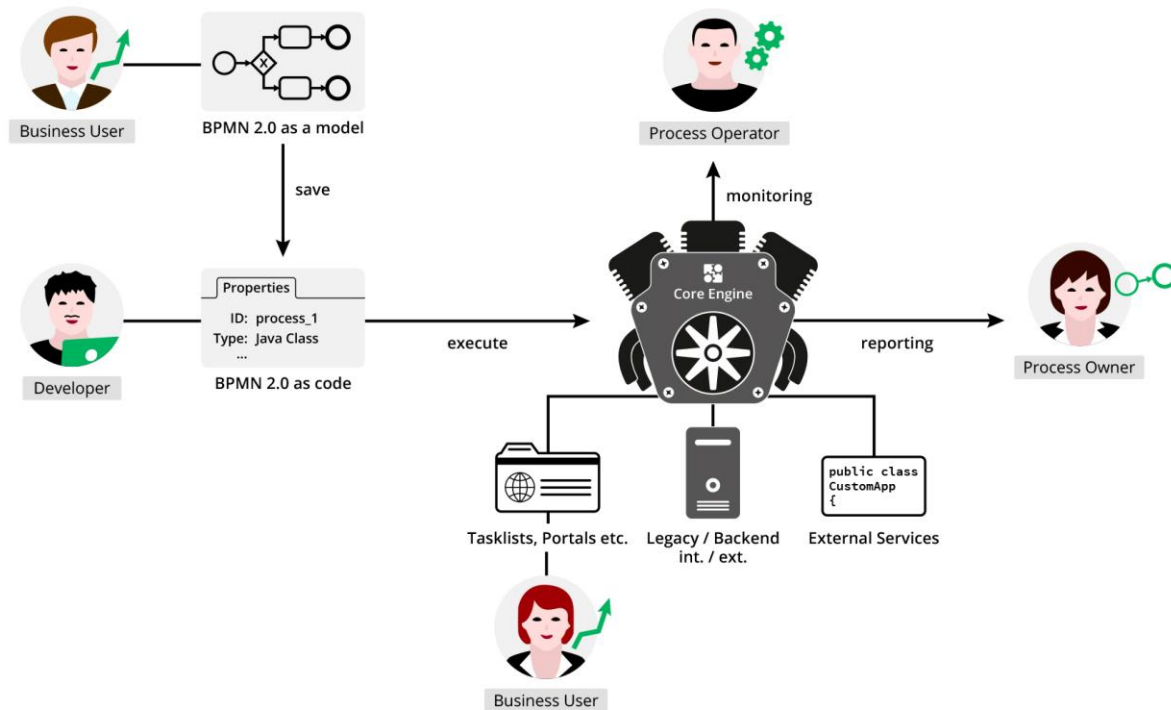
Business User

BPMN 2.0 as a model

save

Developer

Properties

ID: process_1
Type: Java Class
...

BPMN 2.0 as code

execute

Process Operator

monitoring

Core Engine

reporting

Process Owner

Tasklists, Portals etc.

Legacy / Backend int. / ext.

public class CustomApp {

External Services

Business User